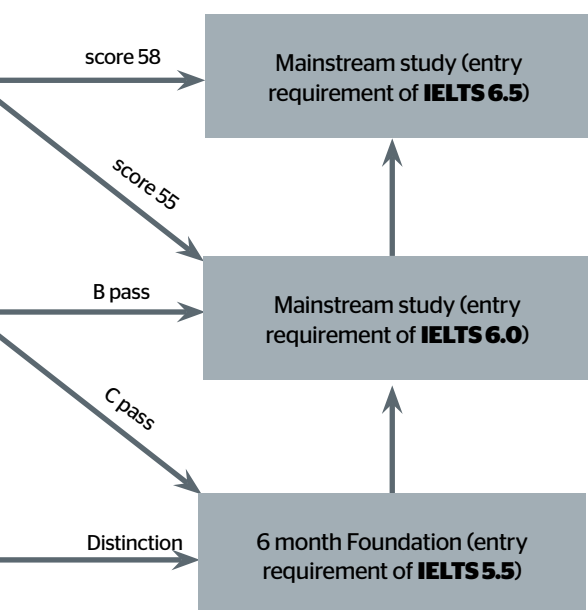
score 58

Mainstream study (entry requirement of **IELTS 6.5**)

score 55

B pass

Mainstream study (entry requirement of **IELTS 6.0**)

C pass

Distinction

6 month Foundation (entry requirement of **IELTS 5.5**)